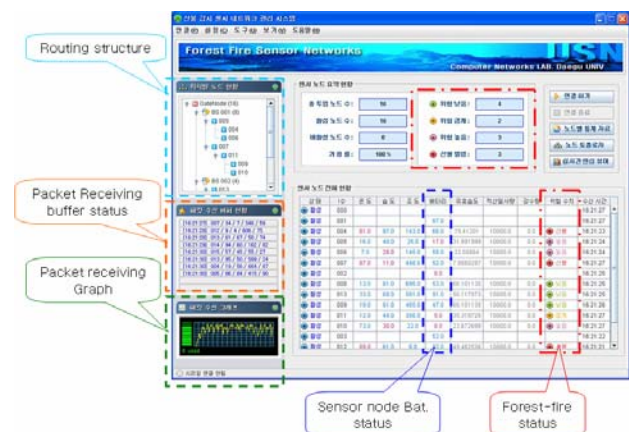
Routing structure

Packet Receiving buffer status

Packet receiving Graph

Sensor node Bat. status

Forest-fire status

Forest Fire Sensor Networks

USN

Computer Networks LAB. Daegu UNIV

DataNode (18)

| | | | | | | | | | | |
|---|---|---|---|---|---|---|---|---|---|---|
| 001 | 032 | | | | | | | | | 18.21.27 |
| 001 | | | | | 97.0 | | | | | 18.21.27 |
| 008 | 61.0 | 97.0 | 143.0 | 98.0 | 75.81381 | 10000.0 | 0.0 | | | 18.21.23 |
| 009 | 10.0 | 40.0 | 25.0 | 17.0 | 37.881999 | 10000.0 | 0.0 | | | 18.21.23 |
| 006 | 7.0 | 20.0 | 140.0 | 58.0 | 32.33564 | 10000.0 | 0.0 | | | 18.21.24 |
| 007 | 87.0 | 11.0 | 166.0 | 52.0 | 7.656327 | 10000.0 | 0.0 | | | 18.21.25 |
| 002 | | | | 0.0 | | | | | | 18.21.27 |
| 008 | 13.0 | 81.0 | 59.0 | 53.0 | 66.101136 | 10000.0 | 0.0 | | | 18.21.26 |
| 013 | 33.0 | 60.0 | 301.0 | 81.0 | 96.117975 | 10000.0 | 0.0 | | | 18.21.27 |
| 009 | 78.0 | 61.0 | 63.0 | 47.0 | 68.101136 | 10000.0 | 0.0 | | | 18.21.27 |
| 011 | 13.0 | 64.0 | 20.0 | 0.0 | 25.018729 | 10000.0 | 0.0 | | | 18.21.27 |
| 010 | 73.0 | 30.0 | 22.0 | 0.0 | 23.872699 | 10000.0 | 0.0 | | | 18.21.27 |
| 003 | | | | 53.0 | | | | | | 18.21.27 |
| 013 | 89.0 | 81.0 | 8.0 | 66.0 | 84.462536 | 10000.0 | 0.0 | | | 18.21.27 |